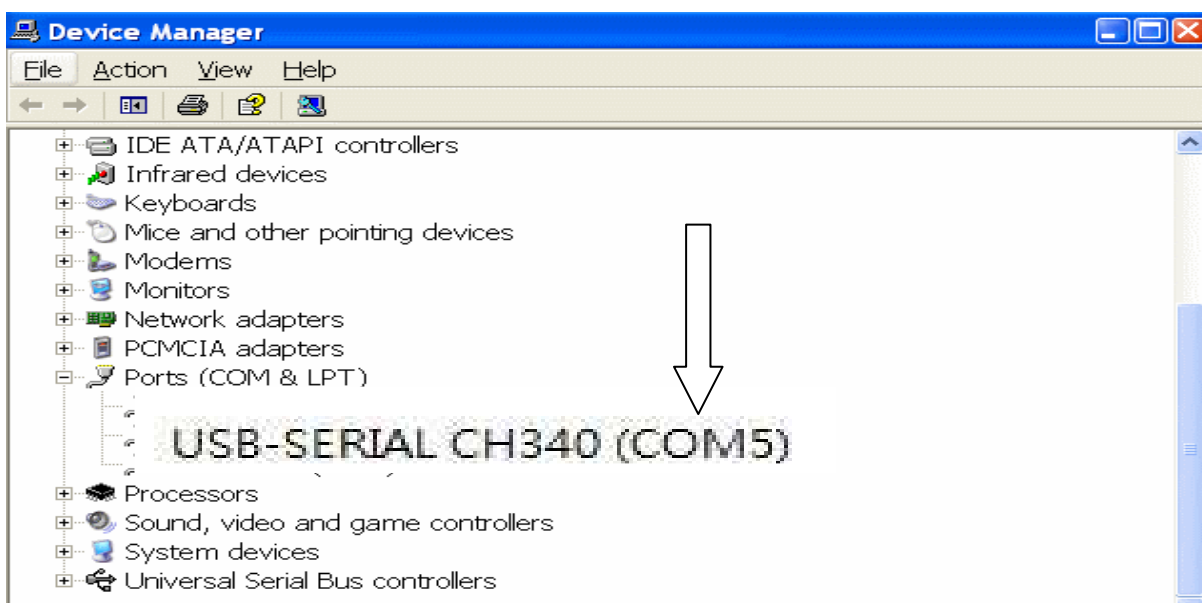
Device Manager

File Action View Help

IDE ATA/ATAPI controllers
Infrared devices
Keyboards
Mice and other pointing devices
Modems
Monitors
Network adapters
PCMCIA adapters
Ports (COM & LPT)
USB-SERIAL CH340 (COM5)
Processors
Sound, video and game controllers
System devices
Universal Serial Bus controllers